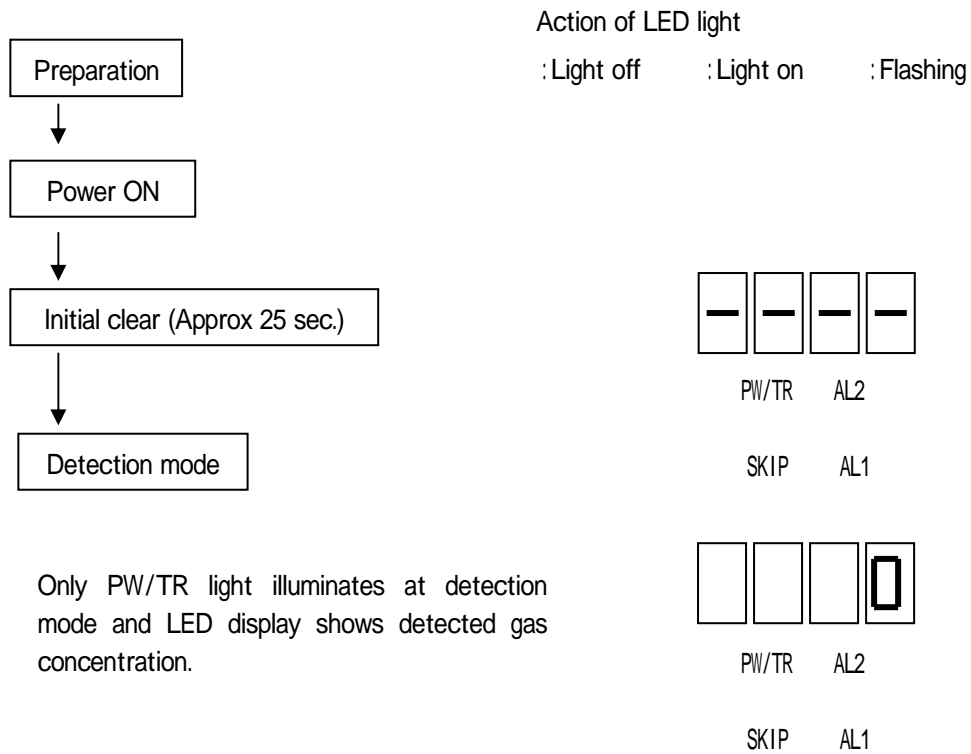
Action of LED light

Preparation

: Light off : Light on : Flashing

Power ON

Initial clear (Approx 25 sec.)

– – – –

PW/TR AL2

SKIP AL1

Detection mode

Only PW/TR light illuminates at detection mode and LED display shows detected gas concentration.

0

PW/TR AL2

SKIP AL1